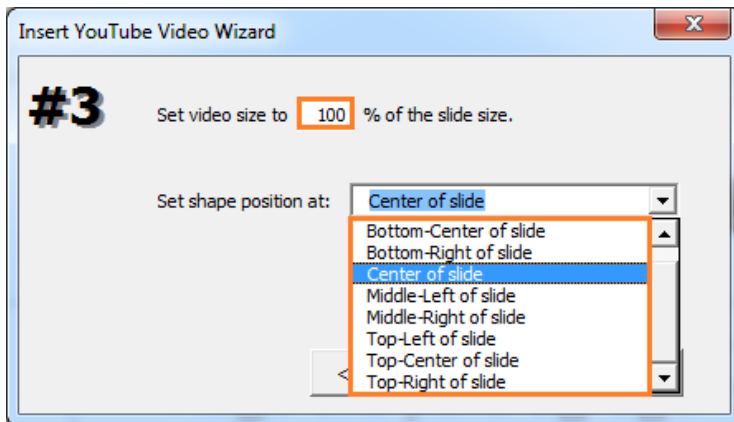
Insert YouTube Video Wizard

X

#3

Set video size to 100 % of the slide size.

Set shape position at: Center of slide

Bottom-Center of slide
Bottom-Right of slide
Center of slide
Middle-Left of slide
Middle-Right of slide
Top-Left of slide
Top-Center of slide
Top-Right of slide

<